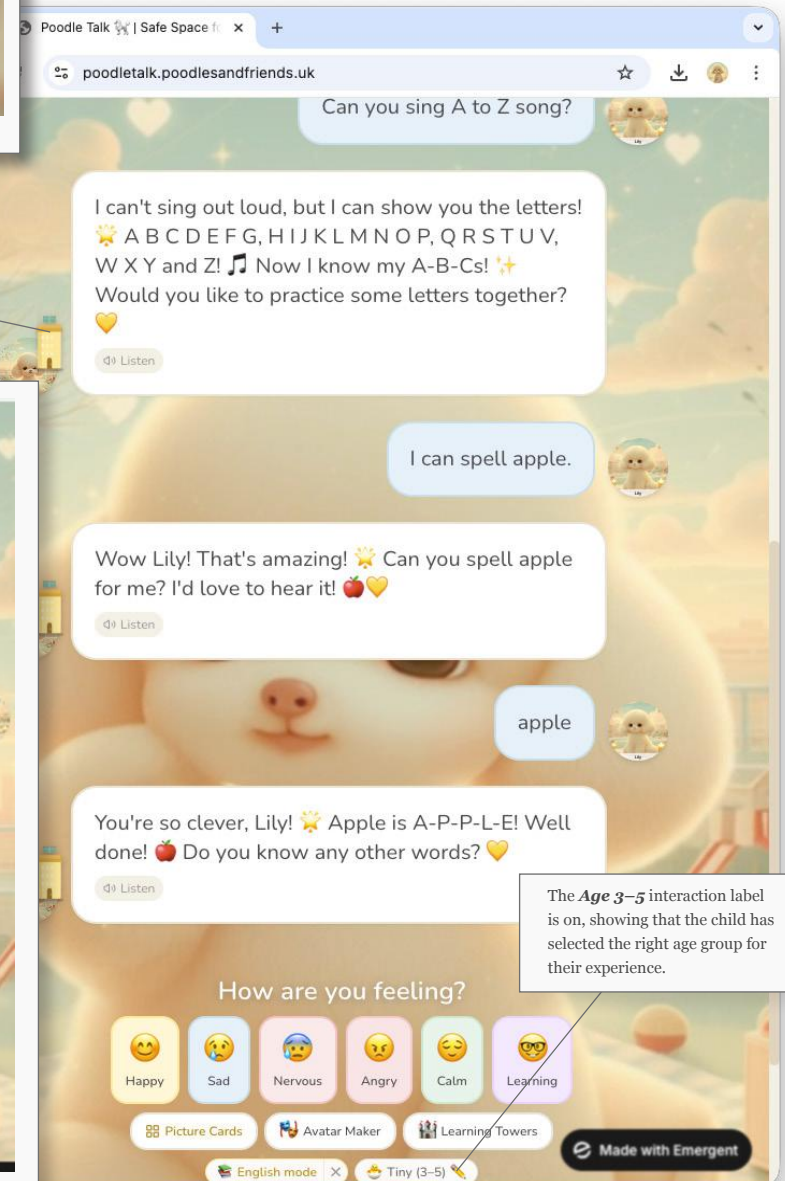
Poodle Talk 🐩 | Safe Space f ×

poodletalk.poodlesandfriends.uk

Can you sing A to Z song?

Lily

I can't sing out loud, but I can show you the letters! 🌟 A B C D E F G, H I J K L M N O P, Q R S T U V, W X Y and Z! 🎵 Now I know my A-B-Cs! ✨ Would you like to practice some letters together? 💛

Listen

I can spell apple.

Lily

Wow Lily! That's amazing! 🌟 Can you spell apple for me? I'd love to hear it! 🍎💛

Listen

apple

Lily

You're so clever, Lily! 🌟 Apple is A-P-P-L-E! Well done! 🍎 Do you know any other words? 💛

Listen

The ***Age 3–5*** interaction label is on, showing that the child has selected the right age group for their experience.

How are you feeling?

😊 Happy

😢 Sad

😰 Nervous

😠 Angry

😌 Calm

🤓 Learning

Picture Cards

Avatar Maker

Learning Towers

Made with Emergent

English mode ×

Tiny (3–5)